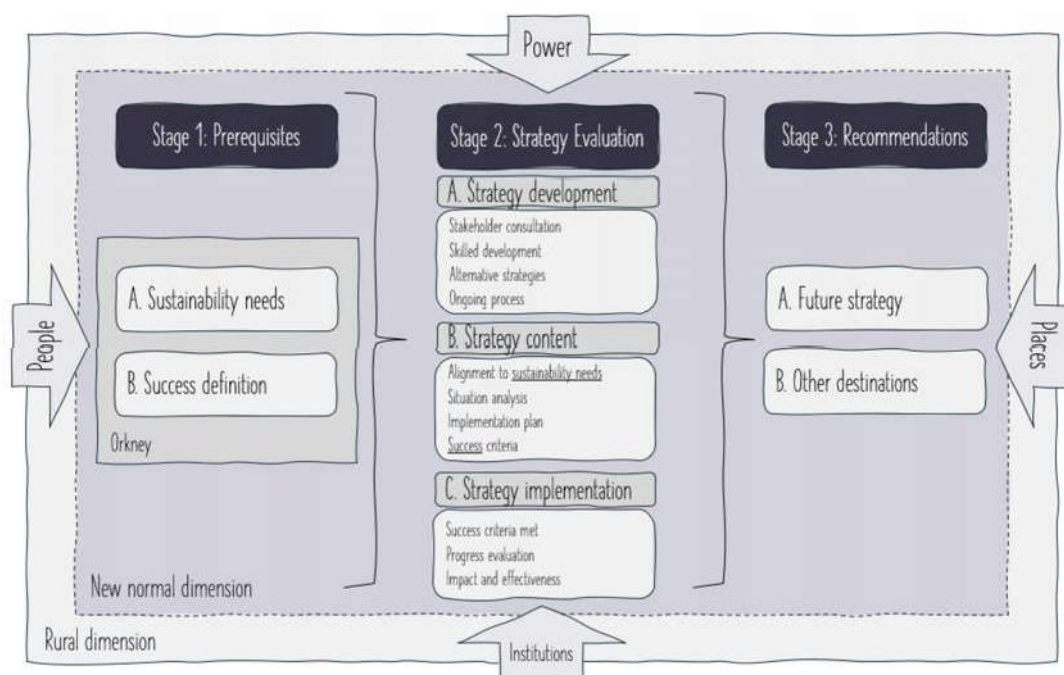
Power

Stage 1: Prerequisites

A. Sustainability needs

B. Success definition

Orkney

Stage 2: Strategy Evaluation

A. Strategy development

Stakeholder consultation
Skilled development
Alternative strategies
Ongoing process

B. Strategy content

Alignment to sustainability needs
Situation analysis
Implementation plan
Success criteria

C. Strategy implementation

Success criteria met
Progress evaluation
Impact and effectiveness

Stage 3: Recommendations

A. Future strategy

B. Other destinations

People

Places

New normal dimension

Rural dimension

Institutions